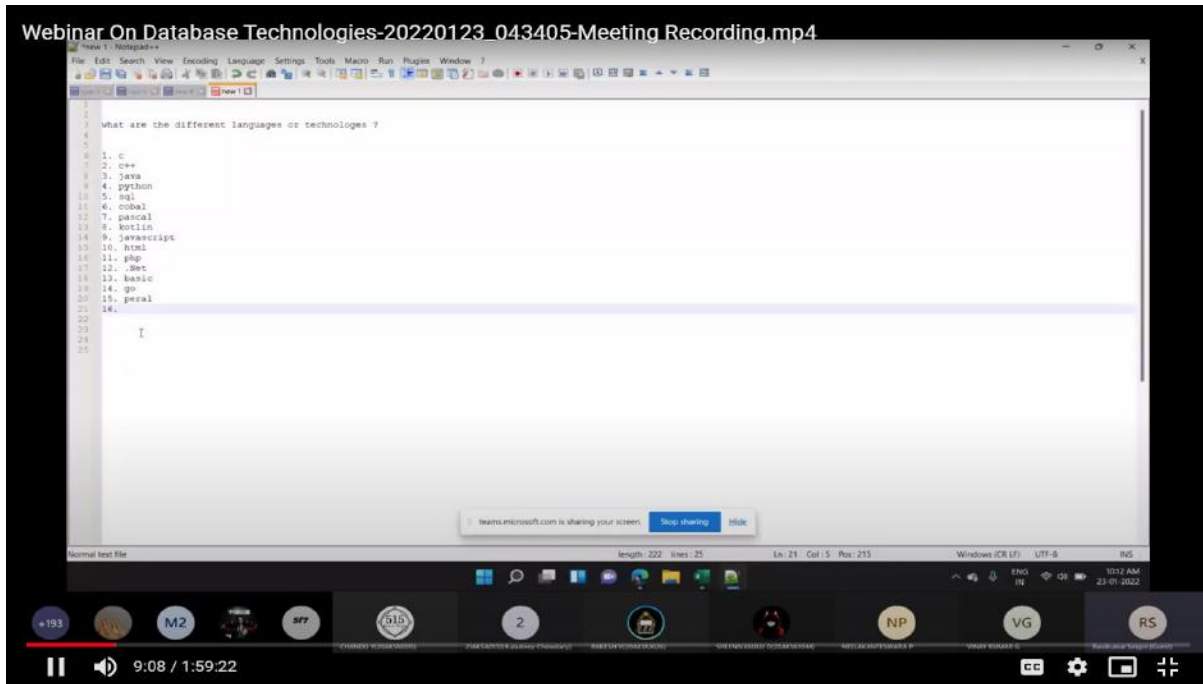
Webinar On Database Technologies-20220123_043405-Meeting Recording.mp4

*new 1 - Notepad++

File Edit Search View Encoding Language Settings Tools Macro Run Plugins Window ?

new 1

what are the different languages or technologes ?

1. c
2. c++
3. java
4. python
5. sql
6. cobal
7. pascal
8. kotlin
9. javascript
10. html
11. php
12. .Net
13. basic
14. go
15. peral
16.

teams.microsoft.com is sharing your screen. Stop sharing Hide

Normal text file length : 222 lines : 25 Ln : 21 Col : 5 Pos : 215 Windows (CR LF) UTF-8 INS

ENG IN 10:12 AM 23-01-2022

+193 M2 SF7 515 2 NP VG RS

9:08 / 1:59:22